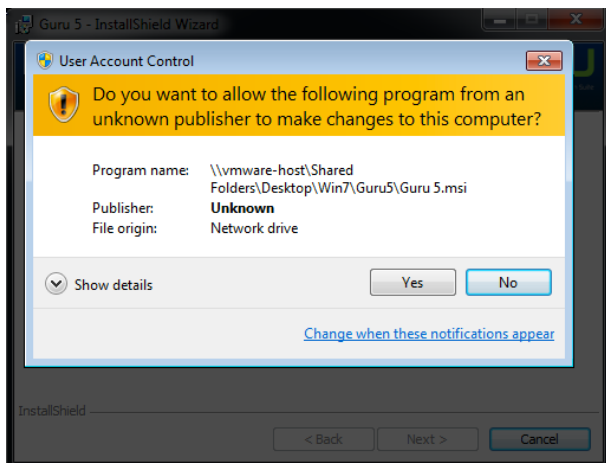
Guru 5 - InstallShield Wizard

User Account Control

Do you want to allow the following program from an unknown publisher to make changes to this computer?

Program name: \\vmware-host\Shared Folders\Desktop\Win7\Guru5\Guru 5.msi
Publisher: Unknown
File origin: Network drive

Show details

Yes

No

Change when these notifications appear

InstallShield

< Back

Next >

Cancel